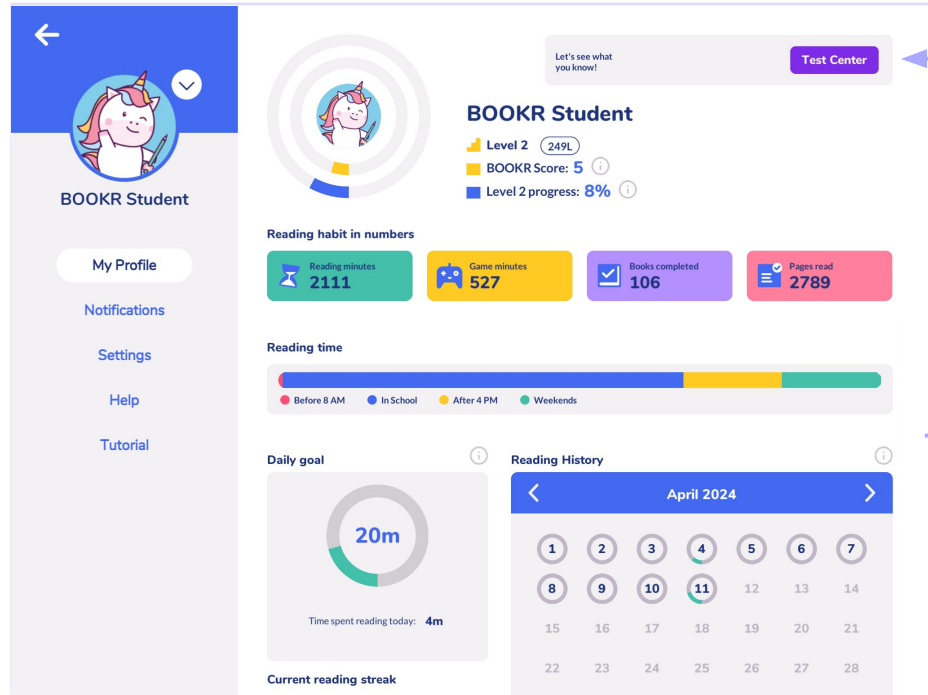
BOOKR Student

My Profile

Notifications

Settings

Help

Tutorial

Let's see what you know!

Test Center

BOOKR Student

Level 2 249L

BOOKR Score: 5

Level 2 progress: 8%

Reading habit in numbers

Reading minutes 2111

Game minutes 527

Books completed 106

Pages read 2789

Reading time

Before 8 AM

In School

After 4 PM

Weekends

Daily goal

20m

Time spent reading today: 4m

Current reading streak

Reading History

April 2024

| | | | | | | |
|---|---|---|---|---|---|---|
| 1 | 2 | 3 | 4 | 5 | 6 | 7 |
| 8 | 9 | 10 | 11 | 12 | 13 | 14 |
| 15 | 16 | 17 | 18 | 19 | 20 | 21 |
| 22 | 23 | 24 | 25 | 26 | 27 | 28 |